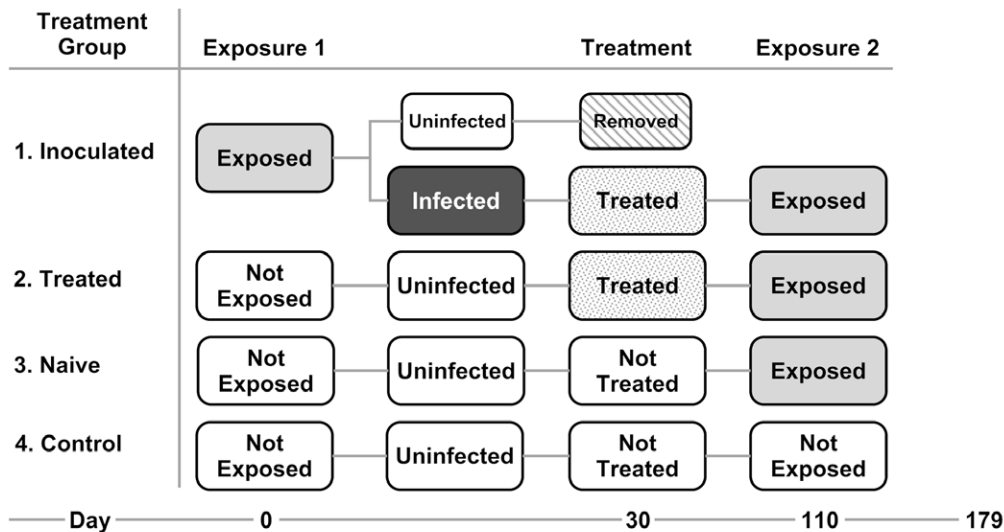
| Treatment Group | Exposure 1 | | Treatment | Exposure 2 |
|---|---|---|---|---|
| 1. Inoculated | Exposed | Uninfected | Removed | |
| | | Infected | Treated | Exposed |
| 2. Treated | Not Exposed | Uninfected | Treated | Exposed |
| 3. Naive | Not Exposed | Uninfected | Not Treated | Exposed |
| 4. Control | Not Exposed | Uninfected | Not Treated | Not Exposed |

Day 0 30 110 179